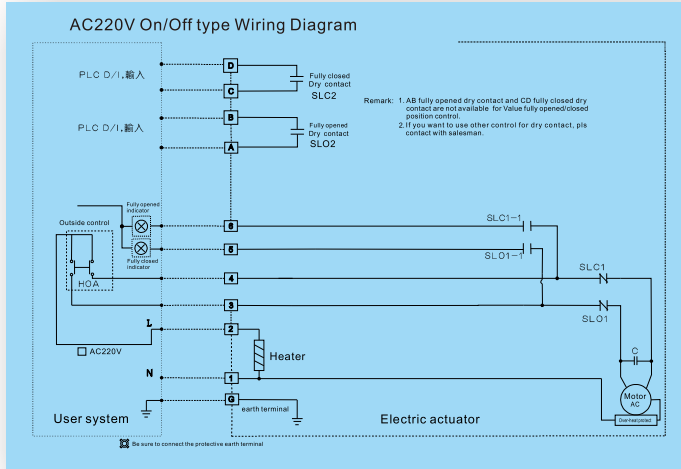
AC220V On/Off type Wiring Diagram

PLC D/I,輸入

D

Fully closed
Dry contact
SLC2

C

Remark: 1. AB fully opened dry contact and CD fully closed dry contact are not available for Value fully opened/closed position control.
2. If you want to use other control for dry contact, pls contact with salesman.

PLC D/I,輸入

B

Fully opened
Dry contact
SLO2

A

Outside control

Fully opened indicator

Fully closed indicator

6

5

SLC1-1

SLO1-1

HOA

4

SLC1

3

SLO1

L

2

AC220V

Heater

C

N

1

Motor
AC

G

earth terminal

Over-heat protect

User system

Electric actuator

Be sure to connect the protective earth terminal